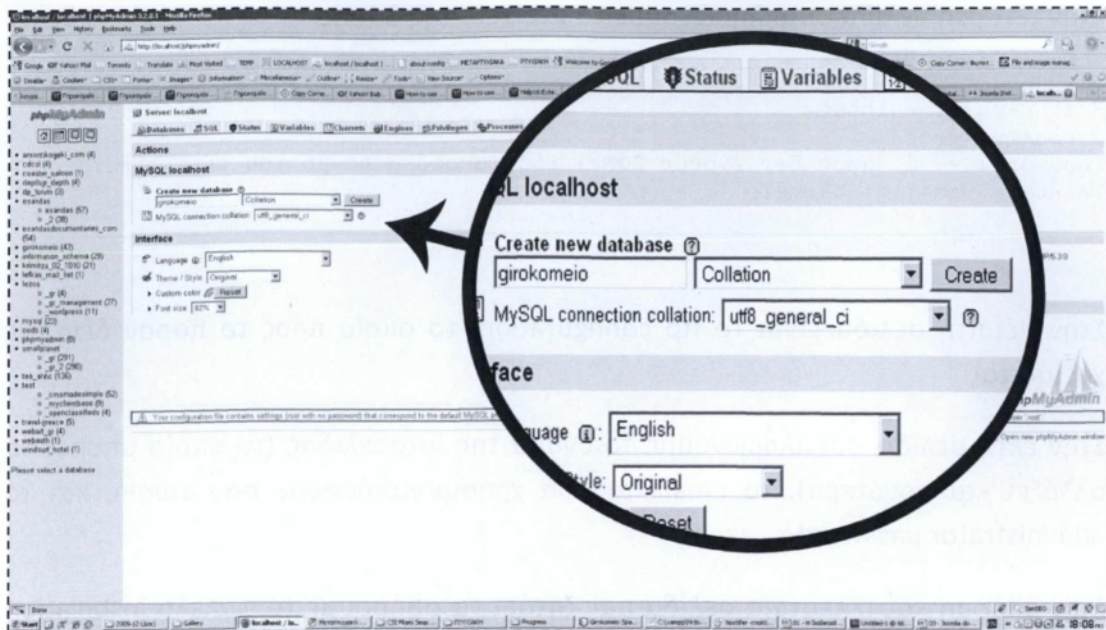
localhost / localhost | phpMyAdmin 3.2.0.1 - Mozilla Firefox

File Edit View History Bookmarks Tools Help

http://localhost/phpmyadmin/

phpMyAdmin

Server: localhost

Databases SQL Status Variables Charsets Engines Privileges Processes

Actions

MySQL localhost

Create new database
girokomeio Collation Create

MySQL connection collation: utf8_general_ci

Interface

Language: English

Theme / Style: Original

Custom color Reset

Font size: 82%

Please select a database

Your configuration file contains settings (root with no password) that correspond to the default MySQL

Open new phpMyAdmin window

SQL Status Variables

QL localhost

Create new database
girokomeio Collation Create

MySQL connection collation: utf8_general_ci

face

guage: English

Style: Original

Reset

Done

Start

18:08